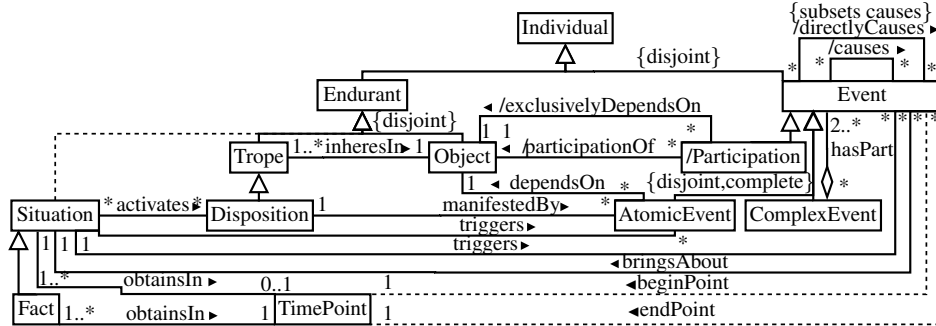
{subsets causes}
/directlyCauses ▸
Individual
{disjoint}
/causes ▸
Event
Endurant
{disjoint}
◂ /exclusivelyDependsOn
Trope
1..* inheresIn 1
Object
1 1
◂ /participationOf
/Participation
2..*
hasPart
1 ◂ dependsOn
{disjoint,complete}
Situation
* activates *
Disposition
1
manifestedBy ▸
AtomicEvent
ComplexEvent
triggers ▸
1 1 1
triggers ▸
◂ bringsAbout
1..*
obtainsIn ▸
0..1
1
◂ beginPoint
Fact
1..*
obtainsIn ▸
1
TimePoint
1
◂ endPoint
* * * * * * * * * *